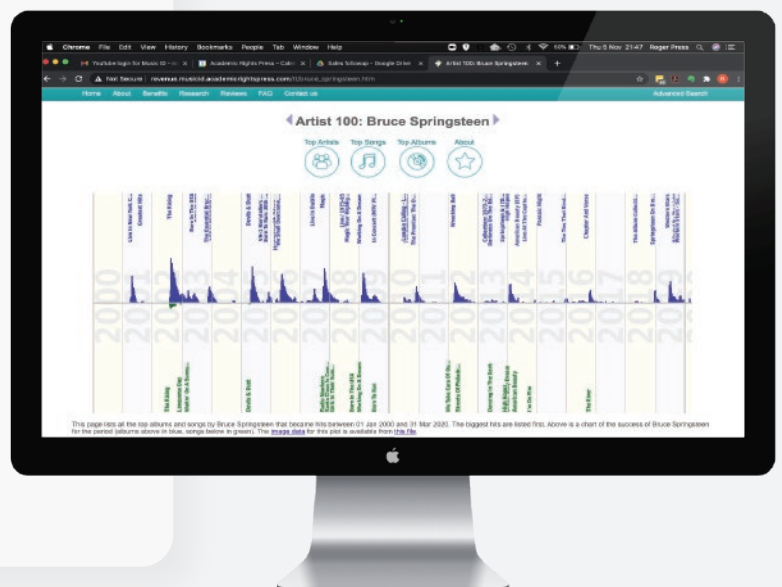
Chrome File Edit View History Bookmarks People Tab Window Help

Thu 5 Nov 21:47 Roger Press

YouTube login for Music ID
Academic Rights Press
Sales followup - Google Drive
Artist 100: Bruce Springsteen

Not Secure | revenue.musicid.academicrightspress.com/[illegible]/bruce_springsteen.htm

Home About Benefits Research Reviews FAQ Contact us

Advanced Search

Artist 100: Bruce Springsteen

Top Artists Top Songs Top Albums About

Live In New York C...
Greatest Hits
The Rising
Born In The USA
The Essential Bru...
Devils & Dust
Magic
Working On A Dream
The Promise
Wrecking Ball
High Hopes
Chapter And Verse
Western Stars
Letter To You

2000 2001 2002 2003 2004 2005 2006 2007 2008 2009 2010 2011 2012 2013 2014 2015 2016 2017 2018 2019

The Rising
Lonesome Day
Devils & Dust
Radio Nowhere
Born To Run
We Take Care Of Ou...
Streets Of Philadelphia
Dancing In The Dark
High Hopes
I'm On Fire
The Ties

This page lists all the top albums and songs by Bruce Springsteen that became hits between 01 Jan 2000 and 31 Mar 2020. The biggest hits are listed first. Above is a chart of the success of Bruce Springsteen for this period (albums above in blue, songs below in green). The image data for this plot is available from this file.